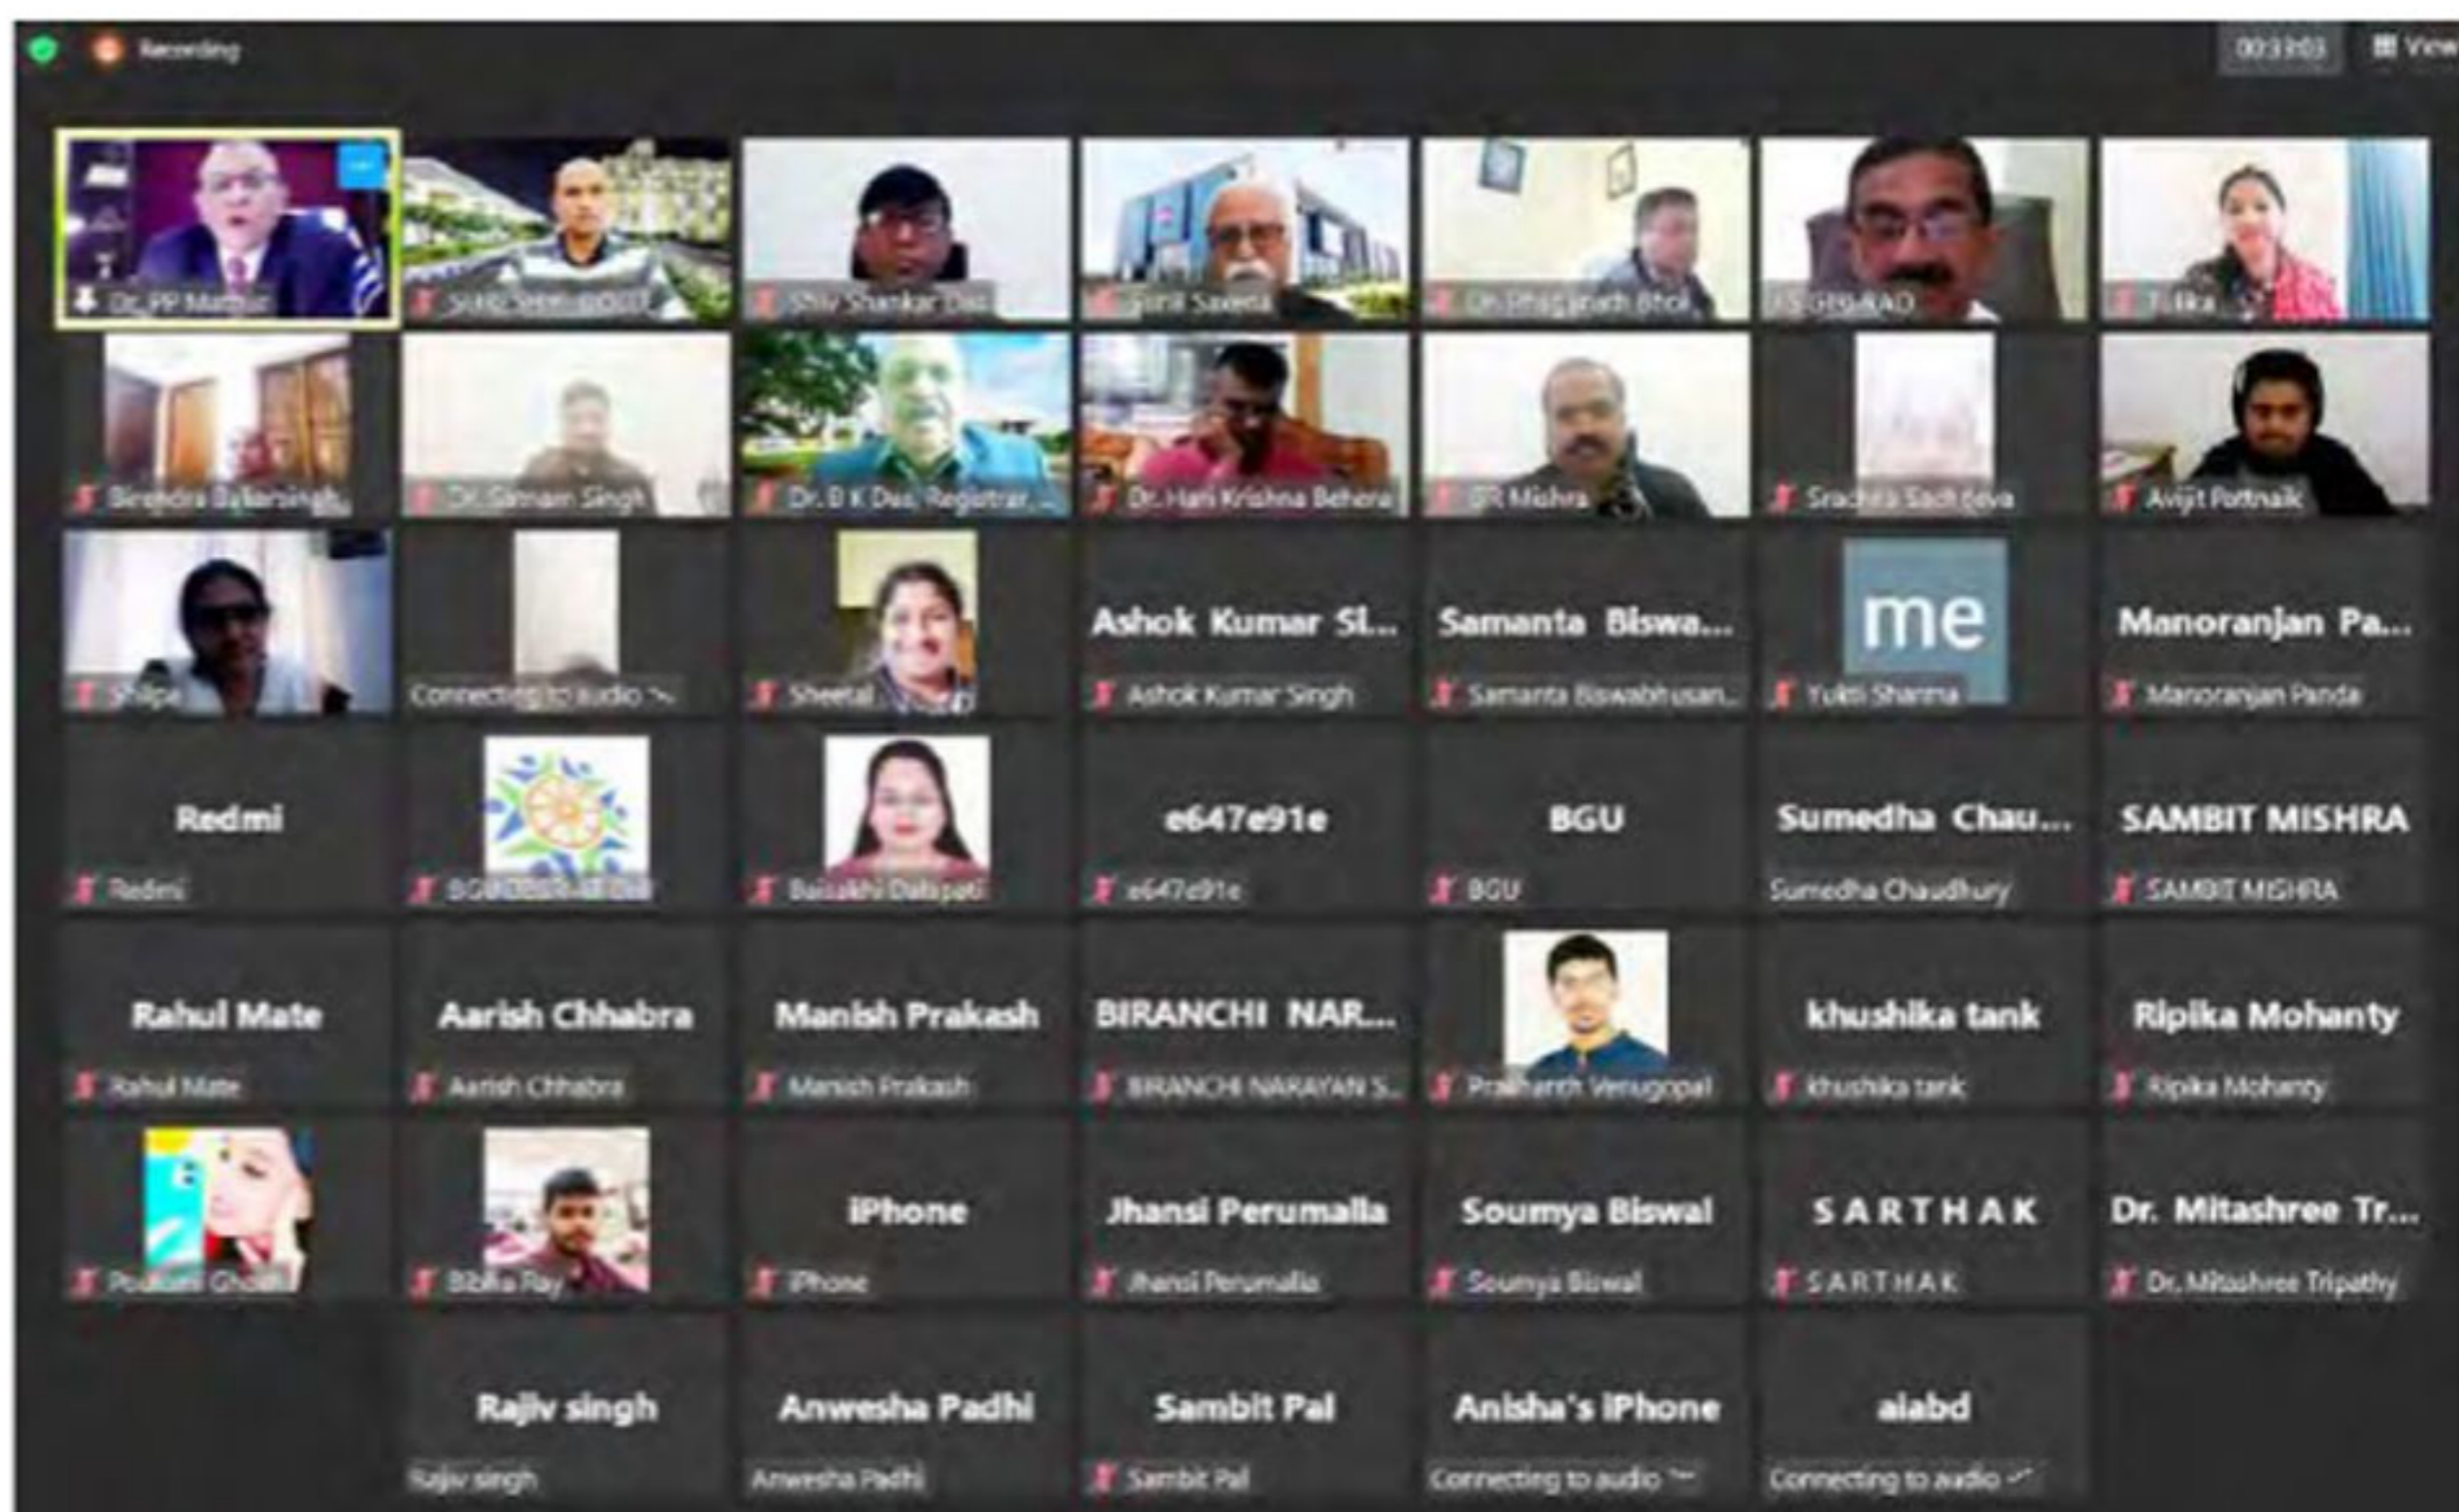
Recording

00:33:03

View

Dr. PP Mathur

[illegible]

Shiv Shankar Das

Sunil Saxena

Dr. Bhagirath Bhoi

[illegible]

Tulika

Birendra Ballarsingh

Dr. Simanti Singh

Dr. B K Das, Registrar...

Dr. Hari Krishna Behera

JR Mishra

Sradhha Sachdeva

Avijit Pattnaik

Shilpa

Connecting to audio

Sheetal

Ashok Kumar Si...

Ashok Kumar Singh

Samanta Biswa...

Samanta Biswabhusan...

me

Yukti Sharma

Manoranjan Pa...

Manoranjan Panda

Redmi

Redmi

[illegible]

Baisakhi Dalapati

e647e91e

e647e91e

BGU

BGU

Sumedha Chau...

Sumedha Chaudhury

SAMBIT MISHRA

SAMBIT MISHRA

Rahul Mate

Rahul Mate

Aarish Chhabra

Aarish Chhabra

Manish Prakash

Manish Prakash

BIRANCHI NAR...

BIRANCHI NARAYAN S...

Prashanth Venugopal

khushika tank

khushika tank

Ripika Mohanty

Ripika Mohanty

Poulami Ghosh

Bibha Ray

iPhone

iPhone

Jhansi Perumalla

Jhansi Perumalla

Soumya Biswal

Soumya Biswal

S A R T H A K

S A R T H A K

Dr. Mitashree Tr...

Dr. Mitashree Tripathy

Rajiv singh

Rajiv singh

Anwesha Padhi

Anwesha Padhi

Sambit Pal

Sambit Pal

Anisha's iPhone

Connecting to audio

aiabd

Connecting to audio